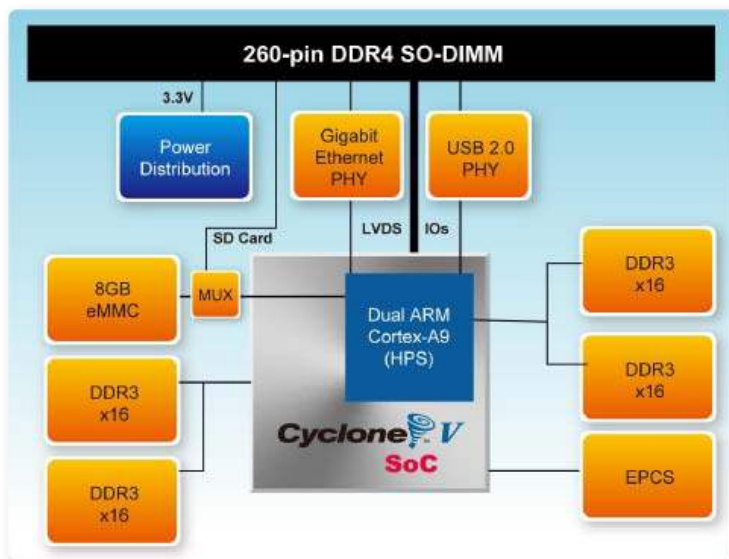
260-pin DDR4 SO-DIMM

3.3V

Power Distribution

Gigabit Ethernet PHY

USB 2.0 PHY

SD Card

LVDS

IOs

8GB eMMC

MUX

Dual ARM Cortex-A9 (HPS)

DDR3 x16

DDR3 x16

DDR3 x16

DDR3 x16

Cyclone V

SoC

EPCS